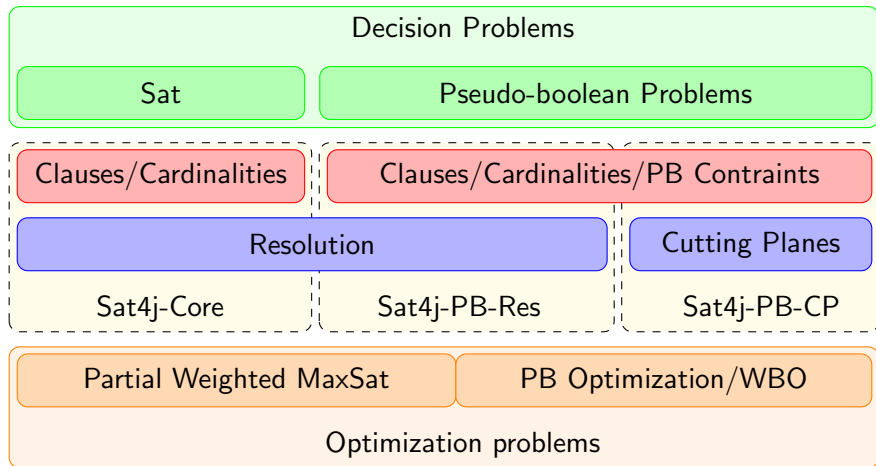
Decision Problems

Sat

Pseudo-boolean Problems

Clauses/Cardinalities

Clauses/Cardinalities/PB Contraints

Resolution

Cutting Planes

Sat4j-Core

Sat4j-PB-Res

Sat4j-PB-CP

Partial Weighted MaxSat

PB Optimization/WBO

Optimization problems